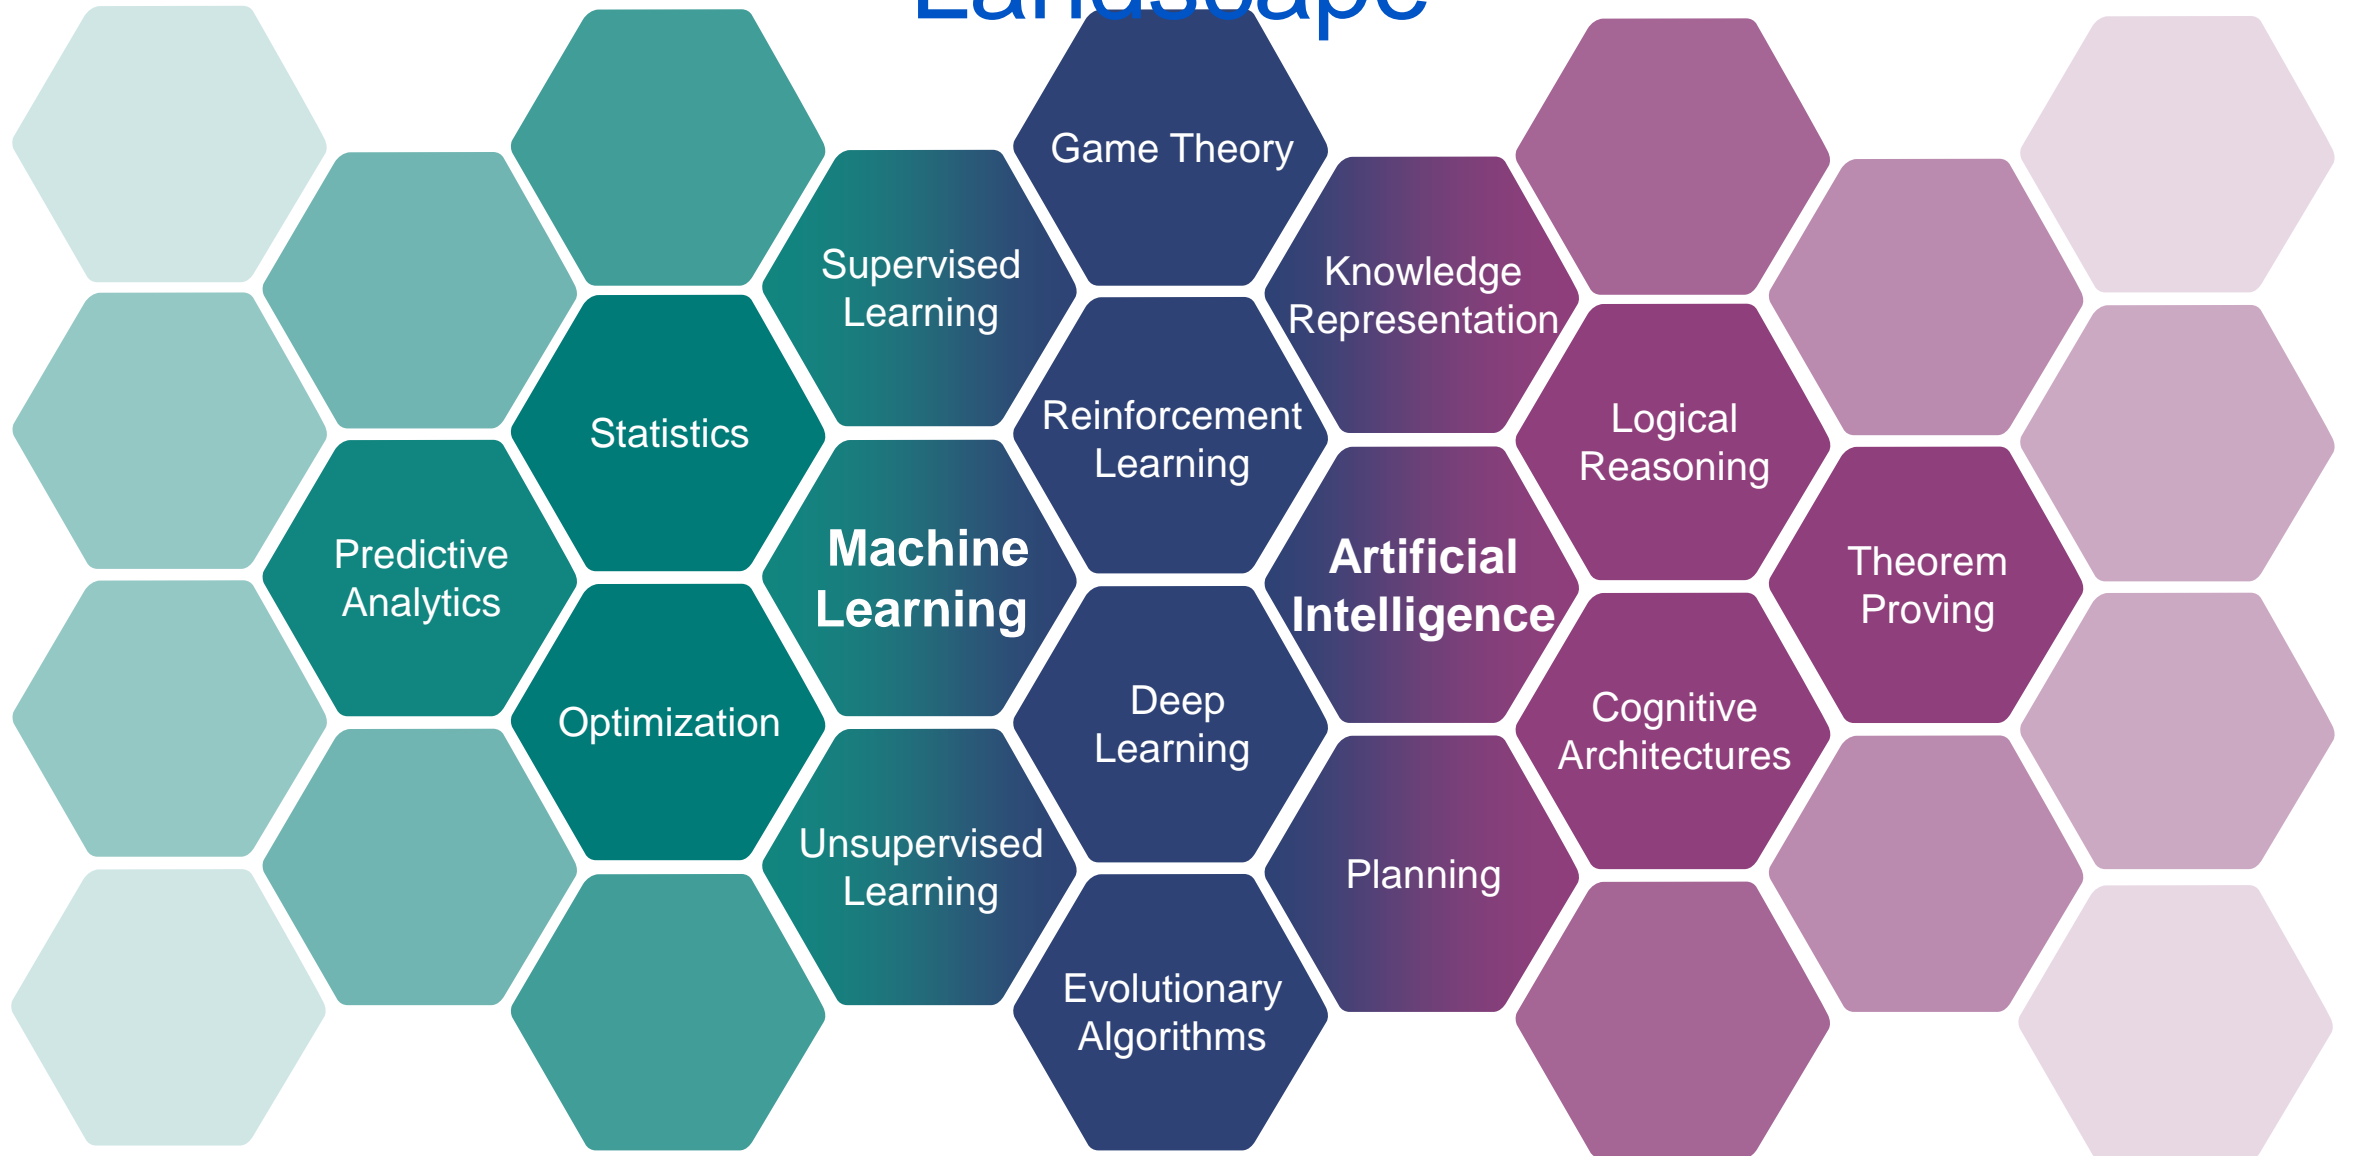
Landscape

Game Theory

Supervised Learning

Knowledge Representation

Statistics

Reinforcement Learning

Logical Reasoning

Predictive Analytics

Machine Learning

Artificial Intelligence

Theorem Proving

Optimization

Deep Learning

Cognitive Architectures

Unsupervised Learning

Planning

Evolutionary Algorithms